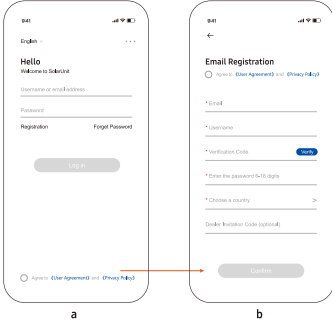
9:41

English

Hello
Welcome to SolarLink

Username or email address

Password

Registration Forget Password

Log in

Agree to 《User Agreement》 and 《Privacy Policy》

a

9:41

←

Email Registration

Agree to 《User Agreement》 and 《Privacy Policy》

* Email

* Username

* Verification Code Verify

* Enter the password 6-16 digits

* Choose a country >

Dealer Invitation Code (optional)

Confirm

b